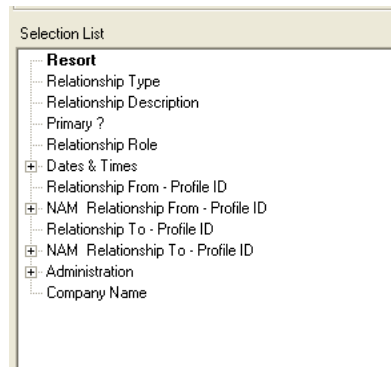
Selection List

Resort
Relationship Type
Relationship Description
Primary ?
Relationship Role
Dates & Times
Relationship From - Profile ID
NAM Relationship From - Profile ID
Relationship To - Profile ID
NAM Relationship To - Profile ID
Administration
Company Name